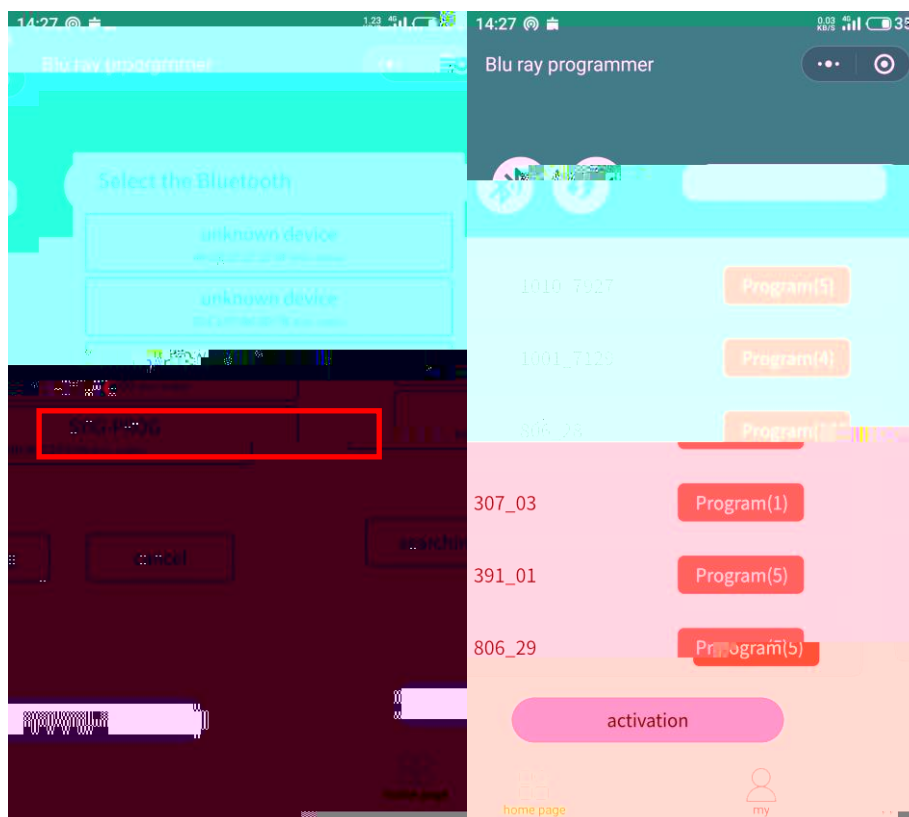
14:27

Blu ray programmer

Select the Bluetooth

unknown device

unknown device

DTG-PROG

cancel

search

14:27

Blu ray programmer

1010_7927 Program(5)

1001_7123 Program(4)

306_24 Program(1)

307_03 Program(1)

391_01 Program(5)

806_29 Program(5)

activation

home page

my